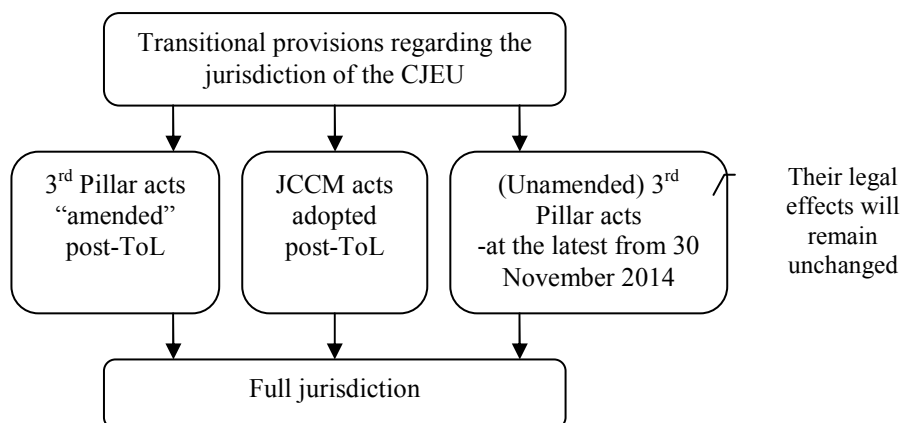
Transitional provisions regarding the jurisdiction of the CJEU

3$^{rd}$ Pillar acts "amended" post-ToL

JCCM acts adopted post-ToL

(Unamended) 3$^{rd}$ Pillar acts -at the latest from 30 November 2014

Their legal effects will remain unchanged

Full jurisdiction